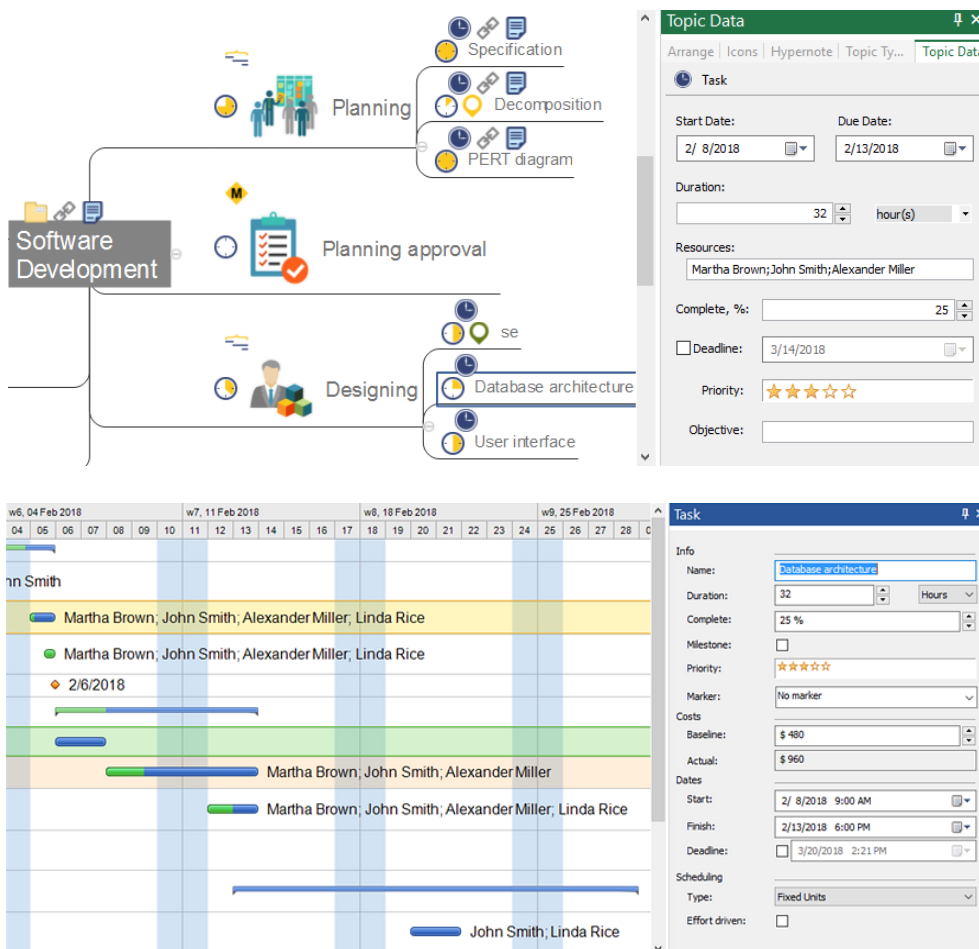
Specification

Planning

Decomposition

PERT diagram

Software Development

M

Planning approval

se

Designing

Database architecture

User interface

Topic Data

Arrange | Icons | Hypernote | Topic Ty... | Topic Data

Task

Start Date: 2/ 8/2018

Due Date: 2/13/2018

Duration: 32 hour(s)

Resources: Martha Brown;John Smith;Alexander Miller

Complete, %: 25

Deadline: 3/14/2018

Priority:

Objective:

| w6, 04 Feb 2018 | | | | | | | w7, 11 Feb 2018 | | | | | | | w8, 18 Feb 2018 | | | | | | | w9, 25 Feb 2018 | | | | | |
|---|---|---|---|---|---|---|---|---|---|---|---|---|---|---|---|---|---|---|---|---|---|---|---|---|---|
| 04 | 05 | 06 | 07 | 08 | 09 | 10 | 11 | 12 | 13 | 14 | 15 | 16 | 17 | 18 | 19 | 20 | 21 | 22 | 23 | 24 | 25 | 26 | 27 | 28 | 0 |

hn Smith

Martha Brown; John Smith; Alexander Miller; Linda Rice

Martha Brown; John Smith; Alexander Miller; Linda Rice

2/6/2018

Martha Brown; John Smith; Alexander Miller

Martha Brown; John Smith; Alexander Miller; Linda Rice

John Smith; Linda Rice

Task

Info

Name: Database architecture

Duration: 32 Hours

Complete: 25 %

Milestone:

Priority:

Marker: No marker

Costs

Baseline: $ 480

Actual: $ 960

Dates

Start: 2/ 8/2018 9:00 AM

Finish: 2/13/2018 6:00 PM

Deadline: 3/20/2018 2:21 PM

Scheduling

Type: Fixed Units

Effort driven: